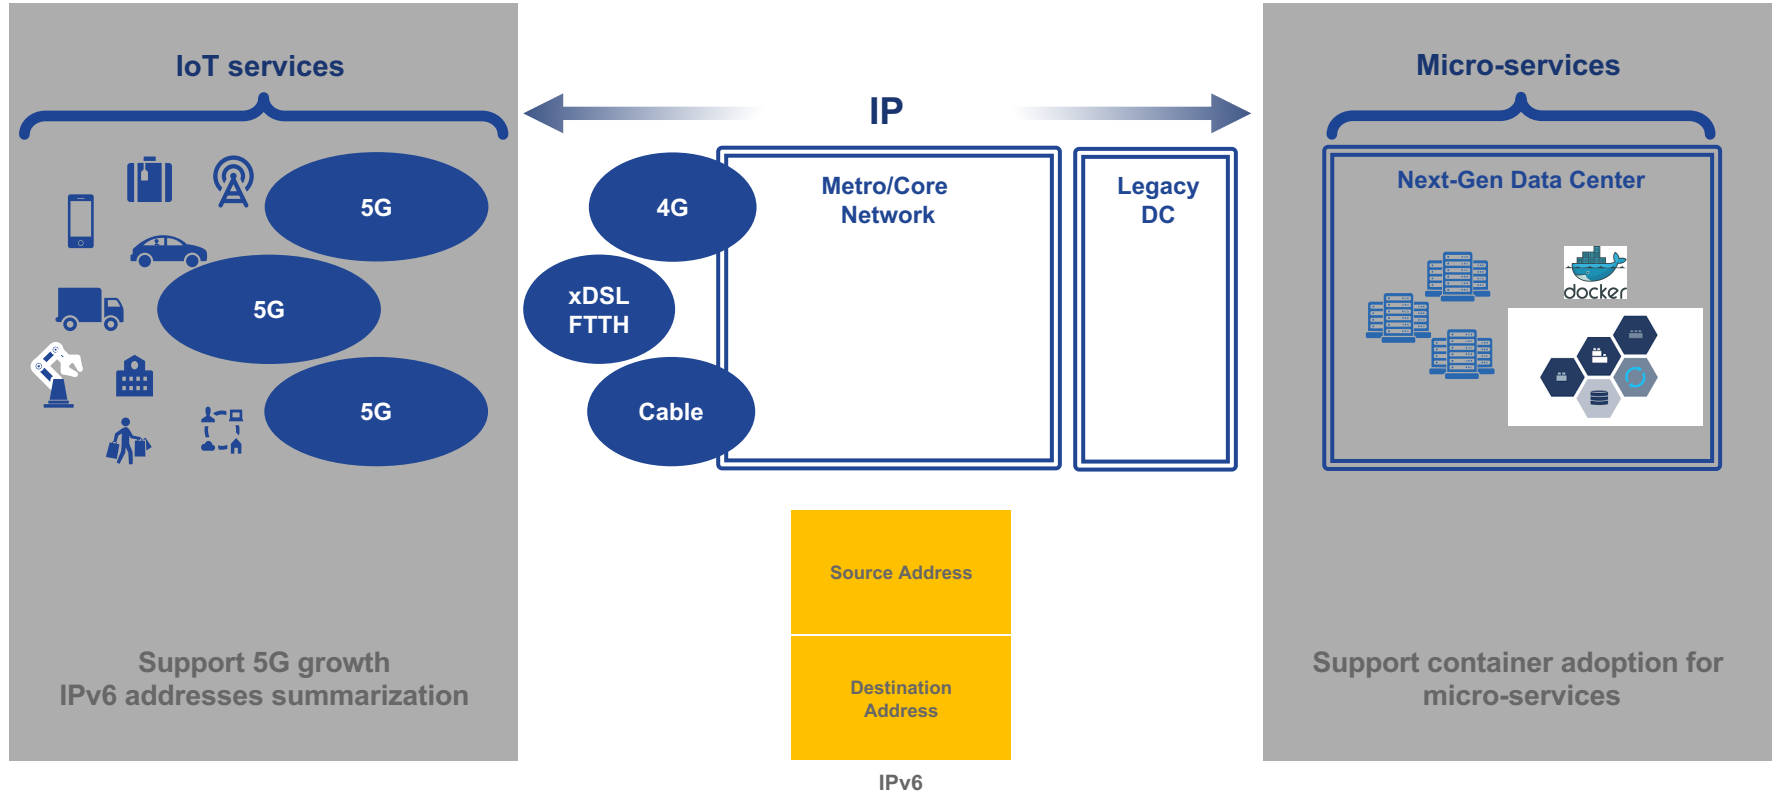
IoT services

5G

5G

5G

Support 5G growth
IPv6 addresses summarization

IP

4G

xDSL
FTTH

Cable

Metro/Core
Network

Legacy
DC

Source Address

Destination
Address

IPv6

Micro-services

Next-Gen Data Center

docker

Support container adoption for
micro-services